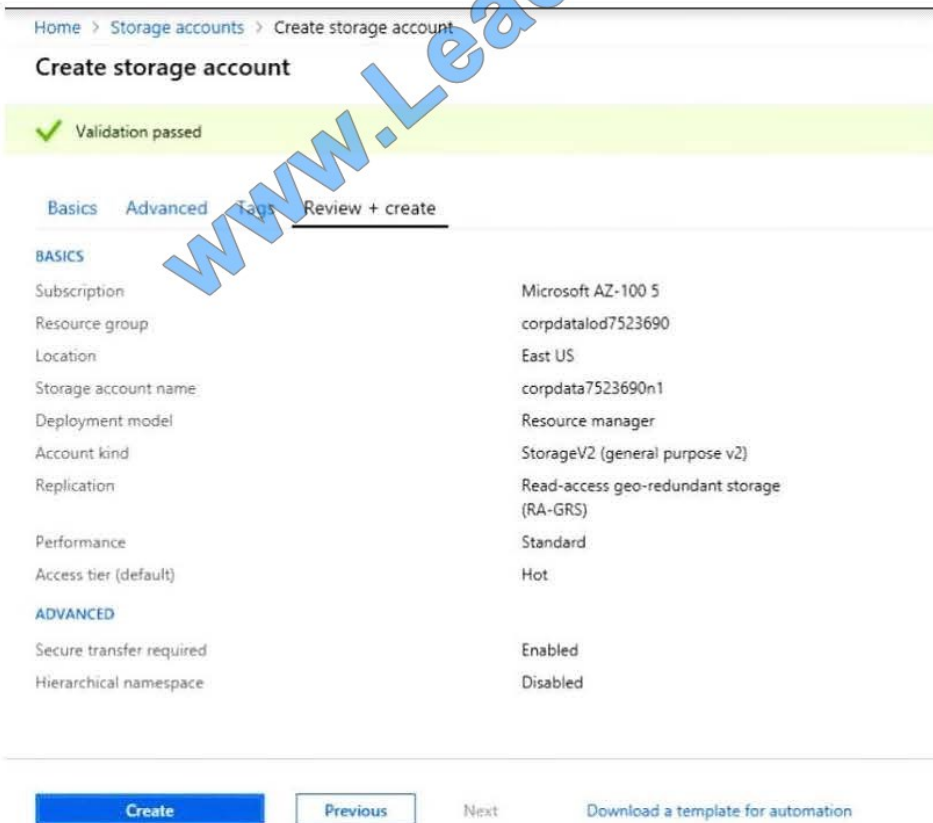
Home > Storage accounts > Create storage account

Create storage account

Validation passed

Basics Advanced Tags Review + create

BASICS

| | |
|---|---|
| Subscription | Microsoft AZ-100 5 |
| Resource group | corpdatalod7523690 |
| Location | East US |
| Storage account name | corpdata7523690n1 |
| Deployment model | Resource manager |
| Account kind | StorageV2 (general purpose v2) |
| Replication | Read-access geo-redundant storage (RA-GRS) |
| Performance | Standard |
| Access tier (default) | Hot |

ADVANCED

| | |
|---|---|
| Secure transfer required | Enabled |
| Hierarchical namespace | Disabled |

Create Previous Next Download a template for automation

www.Lea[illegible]